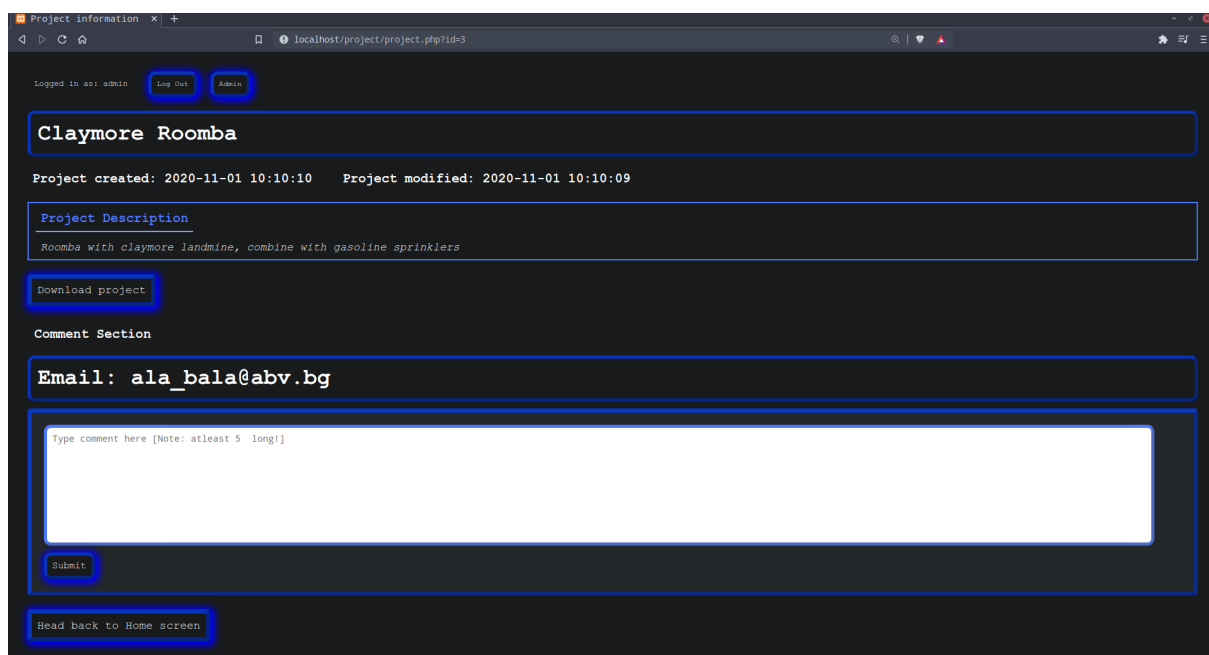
Project information × +

localhost/project/project.php?id=3

Logged in as: admin Log Out Admin

Claymore Roomba

Project created: 2020-11-01 10:10:10 Project modified: 2020-11-01 10:10:09

Project Description

Roomba with claymore landmine, combine with gasoline sprinklers

Download project

Comment Section

Email: ala_bala@abv.bg

Type comment here [Note: atleast 5 long!]

Submit

Head back to Home screen